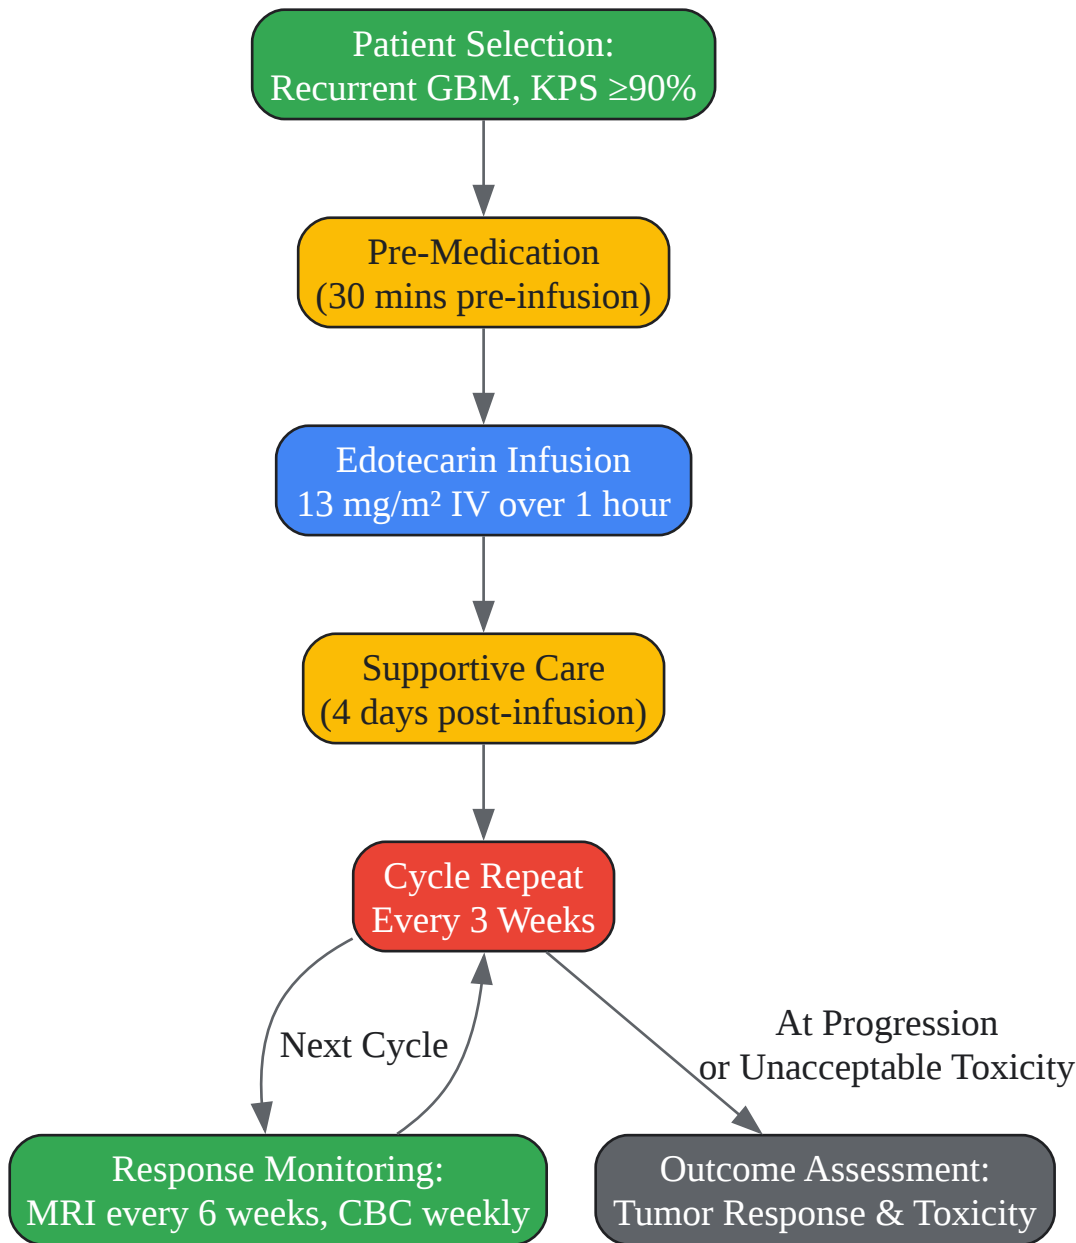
Patient Selection:
Recurrent GBM, KPS ≥90%

Pre-Medication
(30 mins pre-infusion)

Edotecarin Infusion
13 mg/m² IV over 1 hour

Supportive Care
(4 days post-infusion)

Cycle Repeat
Every 3 Weeks

Next Cycle

At Progression
or Unacceptable Toxicity

Response Monitoring:
MRI every 6 weeks, CBC weekly

Outcome Assessment:
Tumor Response & Toxicity